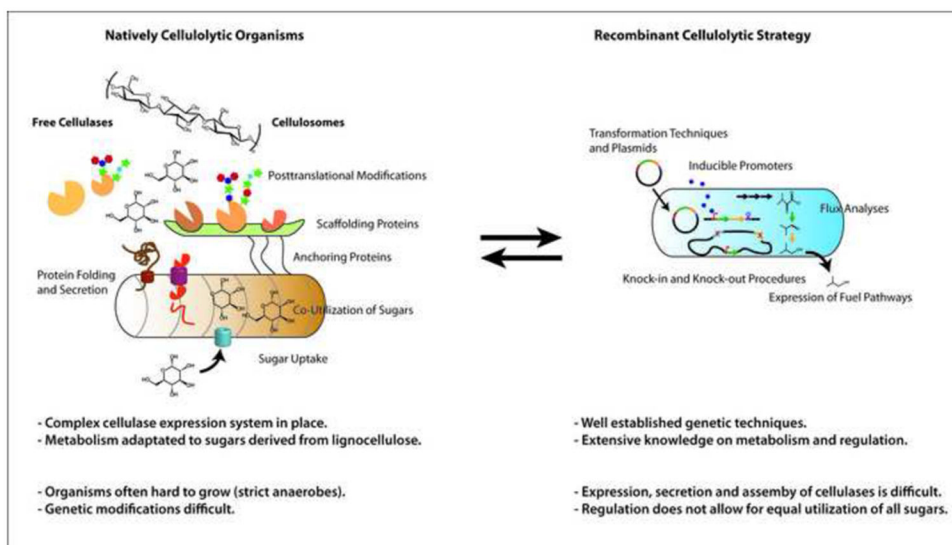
Natively Cellulolytic Organisms

Recombinant Cellulolytic Strategy

Free Cellulases

Cellulosomes

Posttranslational Modifications

Scaffolding Proteins

Anchoring Proteins

Protein Folding and Secretion

Co-Utilization of Sugars

Sugar Uptake

Transformation Techniques and Plasmids

Inducible Promoters

Flux Analyses

Knock-in and Knock-out Procedures

Expression of Fuel Pathways

- Complex cellulase expression system in place.
- Metabolism adaptated to sugars derived from lignocellulose.

- Organisms often hard to grow (strict anaerobes).
- Genetic modifications difficult.

- Well established genetic techniques.
- Extensive knowledge on metabolism and regulation.

- Expression, secretion and assemby of cellulases is difficult.
- Regulation does not allow for equal utilization of all sugars.